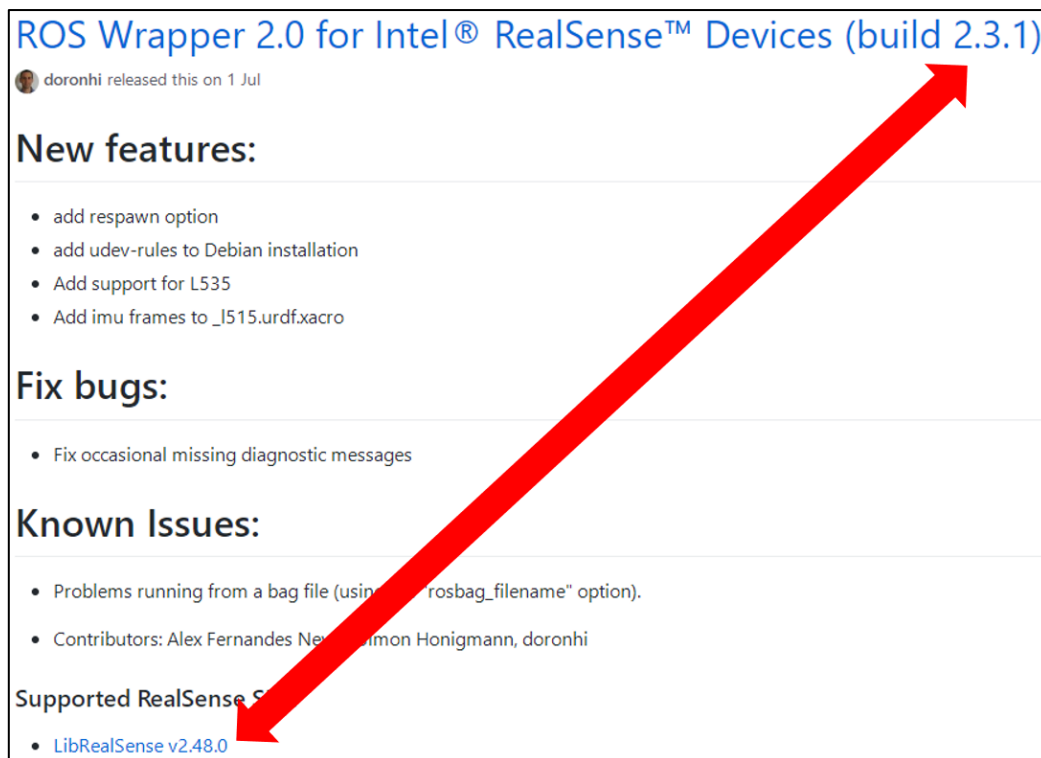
ROS Wrapper 2.0 for Intel® RealSense™ Devices (build 2.3.1)

doronhi released this on 1 Jul

New features:

- add respawn option
- add udev-rules to Debian installation
- Add support for L535
- Add imu frames to _l515.urdf.xacro

Fix bugs:

- Fix occasional missing diagnostic messages

Known Issues:

- Problems running from a bag file (usin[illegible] rosbag_filename" option).
- Contributors: Alex Fernandes Ne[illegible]mon Honigmann, doronhi

Supported RealSense S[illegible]

- LibRealSense v2.48.0